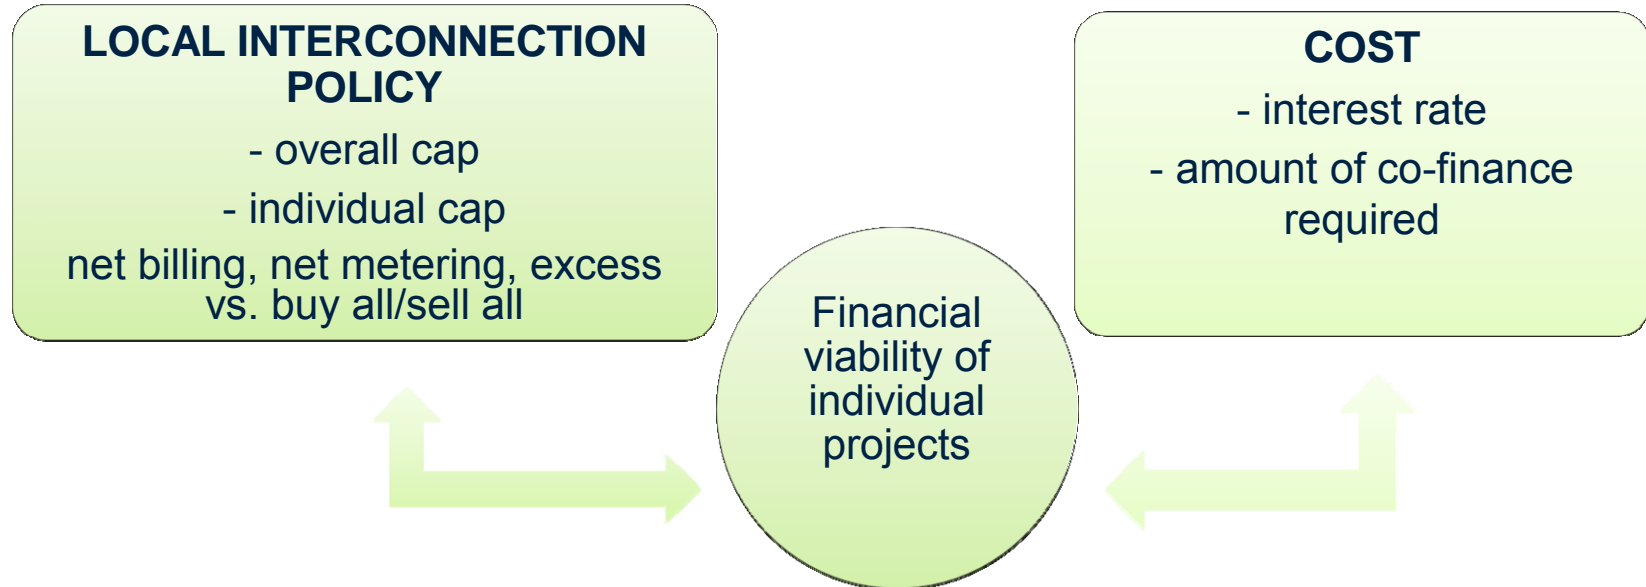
LOCAL INTERCONNECTION POLICY
- overall cap
- individual cap
net billing, net metering, excess vs. buy all/sell all

Financial viability of individual projects

COST
- interest rate
- amount of co-finance required